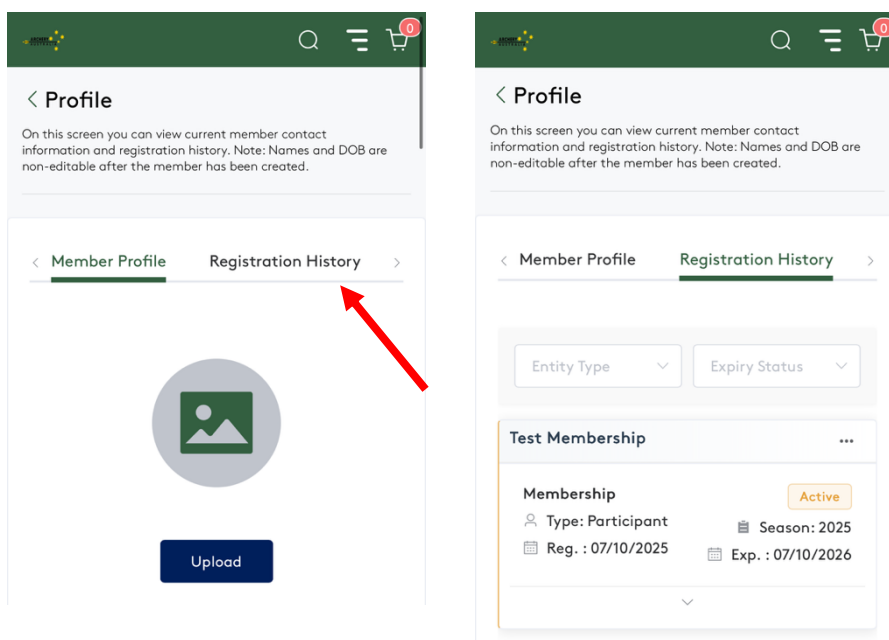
0

Profile

On this screen you can view current member contact information and registration history. Note: Names and DOB are non-editable after the member has been created.

Member Profile Registration History

Upload

0

Profile

On this screen you can view current member contact information and registration history. Note: Names and DOB are non-editable after the member has been created.

Member Profile Registration History

Entity Type

Expiry Status

Test Membership

...

Membership

Active

Type: Participant

Season: 2025

Reg. : 07/10/2025

Exp. : 07/10/2026